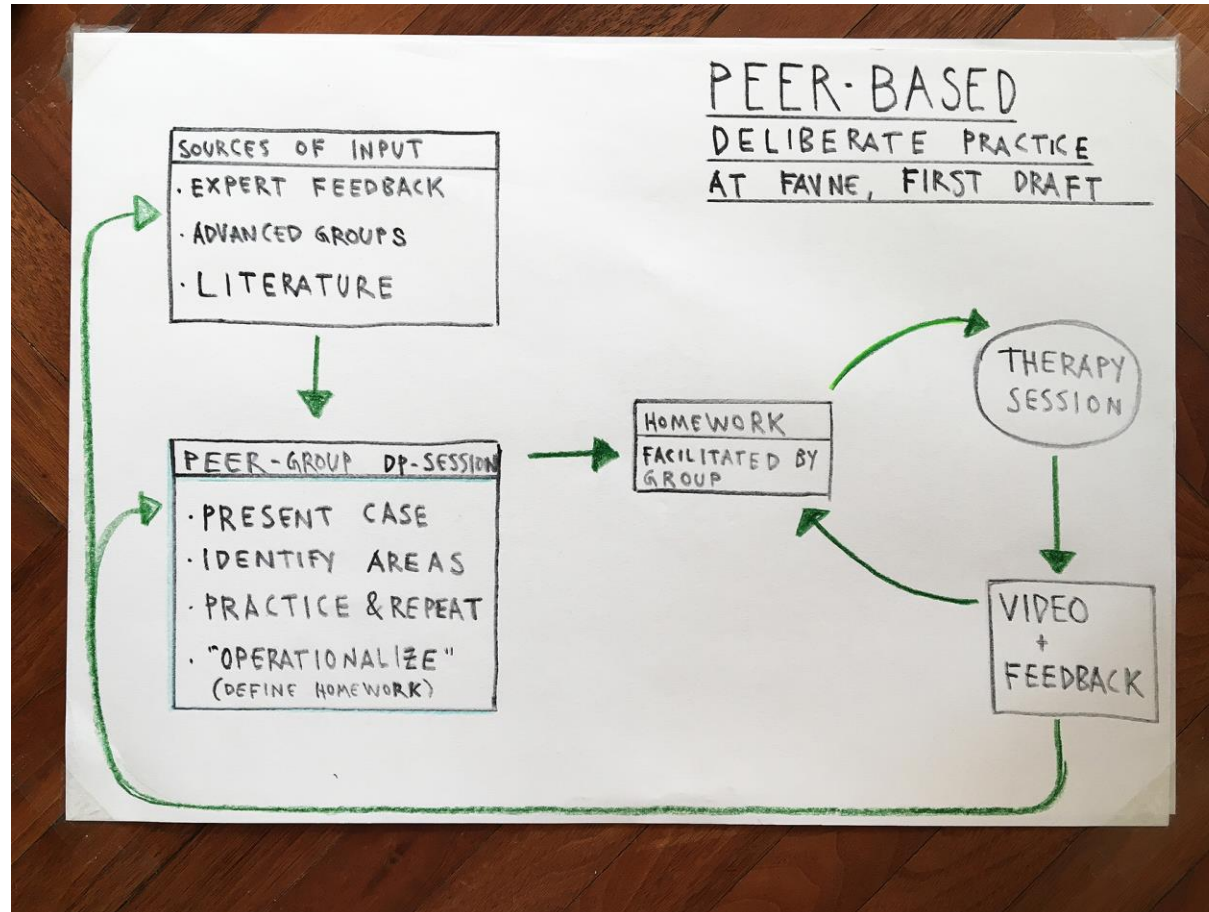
PEER-BASED
DELIBERATE PRACTICE
AT FAVNE, FIRST DRAFT

SOURCES OF INPUT
· EXPERT FEEDBACK
· ADVANCED GROUPS
· LITERATURE

PEER-GROUP DP-SESSION
· PRESENT CASE
· IDENTIFY AREAS
· PRACTICE & REPEAT
· "OPERATIONALIZE" (DEFINE HOMEWORK)

HOMEWORK
FACILITATED BY GROUP

THERAPY SESSION

VIDEO + FEEDBACK